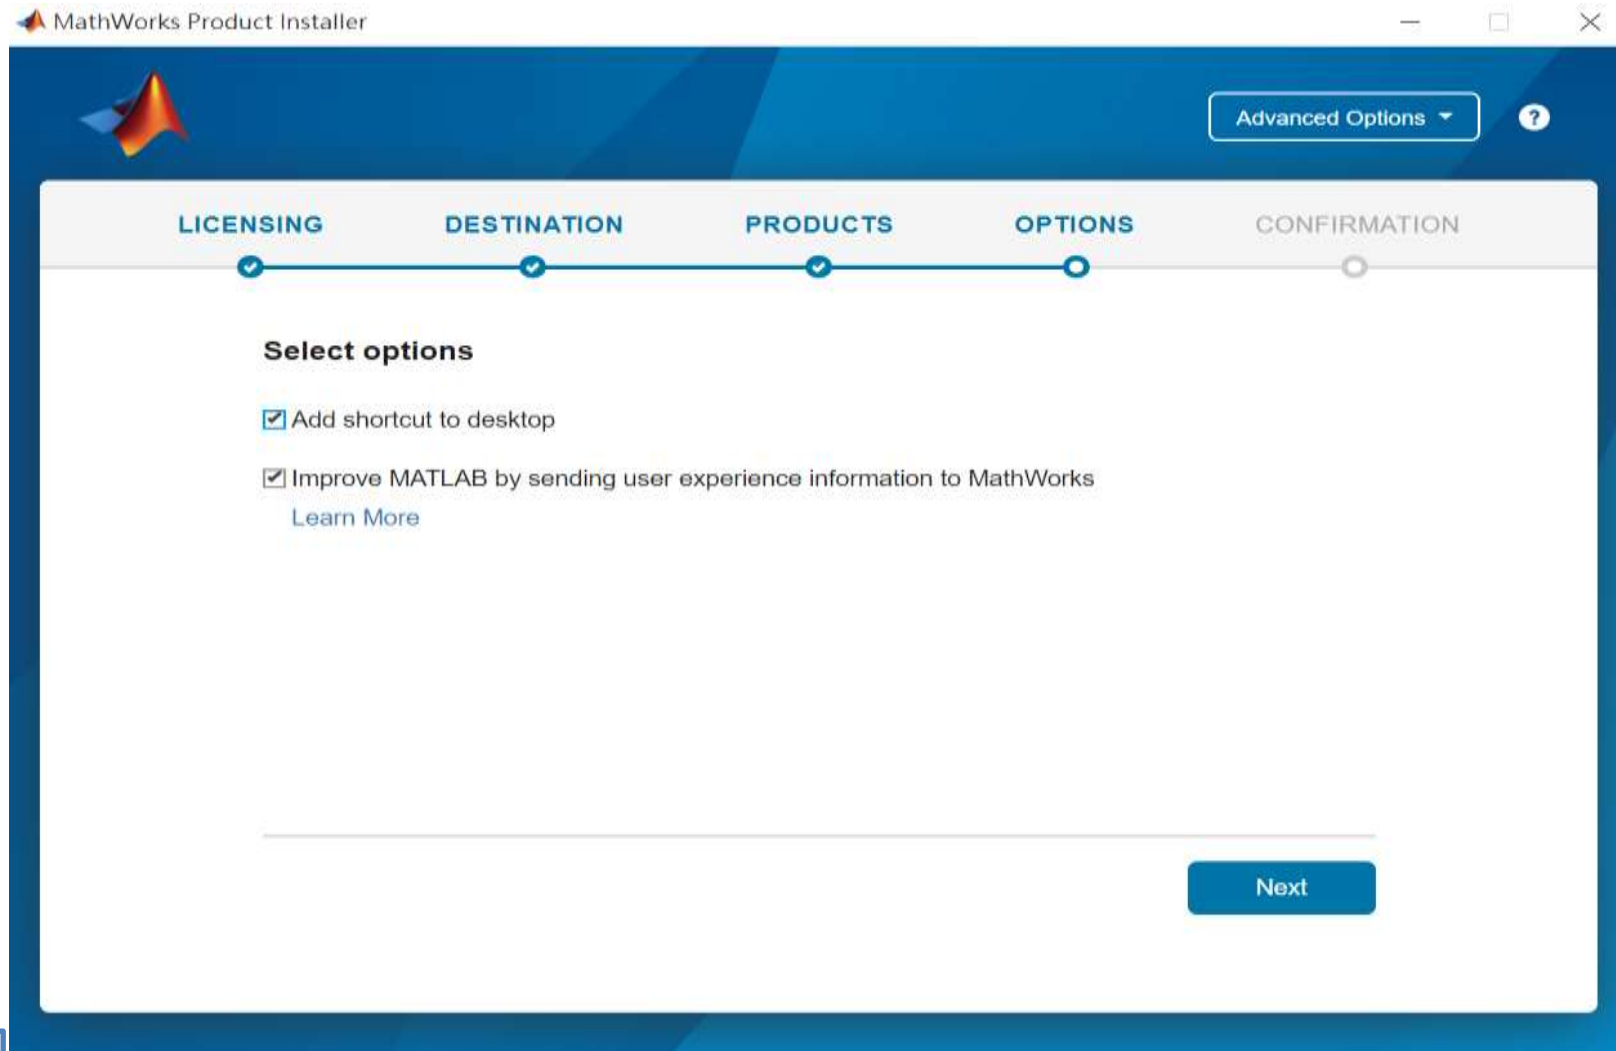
MathWorks Product Installer

Advanced Options

?

LICENSING DESTINATION PRODUCTS OPTIONS CONFIRMATION

Select options

Add shortcut to desktop

Improve MATLAB by sending user experience information to MathWorks

Learn More

Next